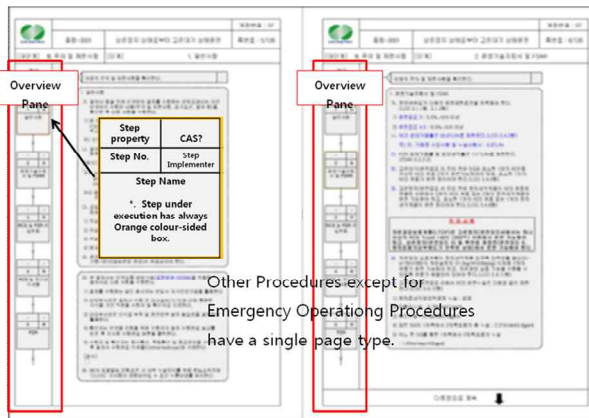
Overview Pane

| Step property | CAS? |
|---|---|
| Step No. | Step Implementer |

Step Name

*. Step under execution has always Orange colour-sided box.

Overview Pane

Other Procedures except for Emergency Operationg Procedures have a single page type.